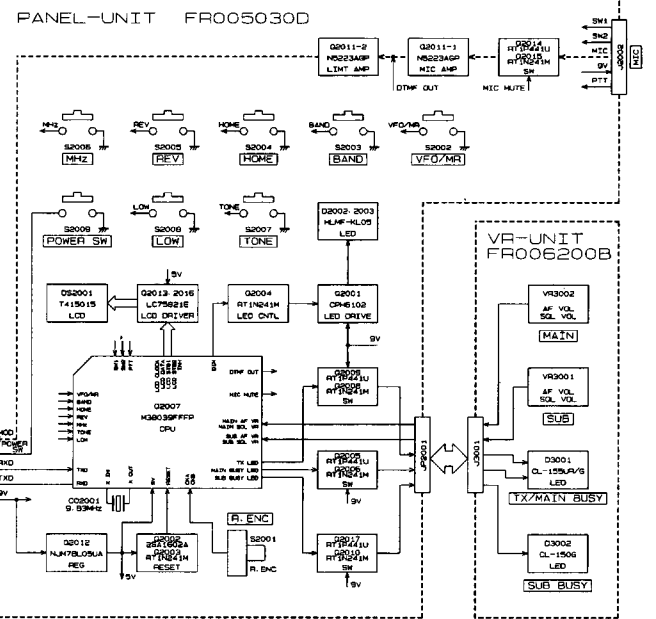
PANEL-UNIT FR005030D

Q2011-2
NS223AGP
LIMT AMP

Q2011-1
NS223AGP
MIC AMP

DTMF OUT

Q2014
RT1P441U
Q2015
RT1N241M
SW

MIC MUTE

SW1
SW2
MIC
9V
PTT
J2002
MIC

MHz
S2006
MHz

REV
S2005
REV

HOME
S2004
HOME

BAND
S2003
BAND

VFO/MR
S2002
VFO/MR

S2009
POWER SW

LOW
S2008
LOW

TONE
S2007
TONE

D2002, 2003
HLMP-KL05
LED

DS2001
T415015
LCD

5V
Q2013, 2016
LC75821E
LCD DRIVER

Q2004
RT1N241M
LED CNTL

Q2001
CPH6102
LED DRIVE

9V

VR-UNIT
FR006200B

VR3002
AF VOL
SQL VOL
MAIN

VR3001
AF VOL
SQL VOL
SUB

D3001
CL-155UR/G
LED
TX/MAIN BUSY

D3002
CL-150G
LED
SUB BUSY

Q2009
RT1P441U
Q2008
RT1N241M
SW

Q2005
RT1P441U
Q2006
RT1N241M
SW
9V

Q2017
RT1P441U
Q2010
RT1N241M
SW
9V

VFO/MR
BAND
HOME
REV
MHz
TONE
LOW

Q2007
M38039FFFP
CPU

DTMF OUT
MIC MUTE
MAIN AF VR
MAIN SQL VR
SUB AF VR
SUB SQL VR
TX LED
MAIN BUSY LED
SUB BUSY LED

TXD
RXD

J2001
J3001

40D
POWER SW
RXD
TXD
9V

CO2001
9.83MHz

Q2012
NJM78L05UA
REG

Q2002
2SA1602A
Q2003
RT1N241M
RESET
5V

R. ENC
S2001
R. ENC